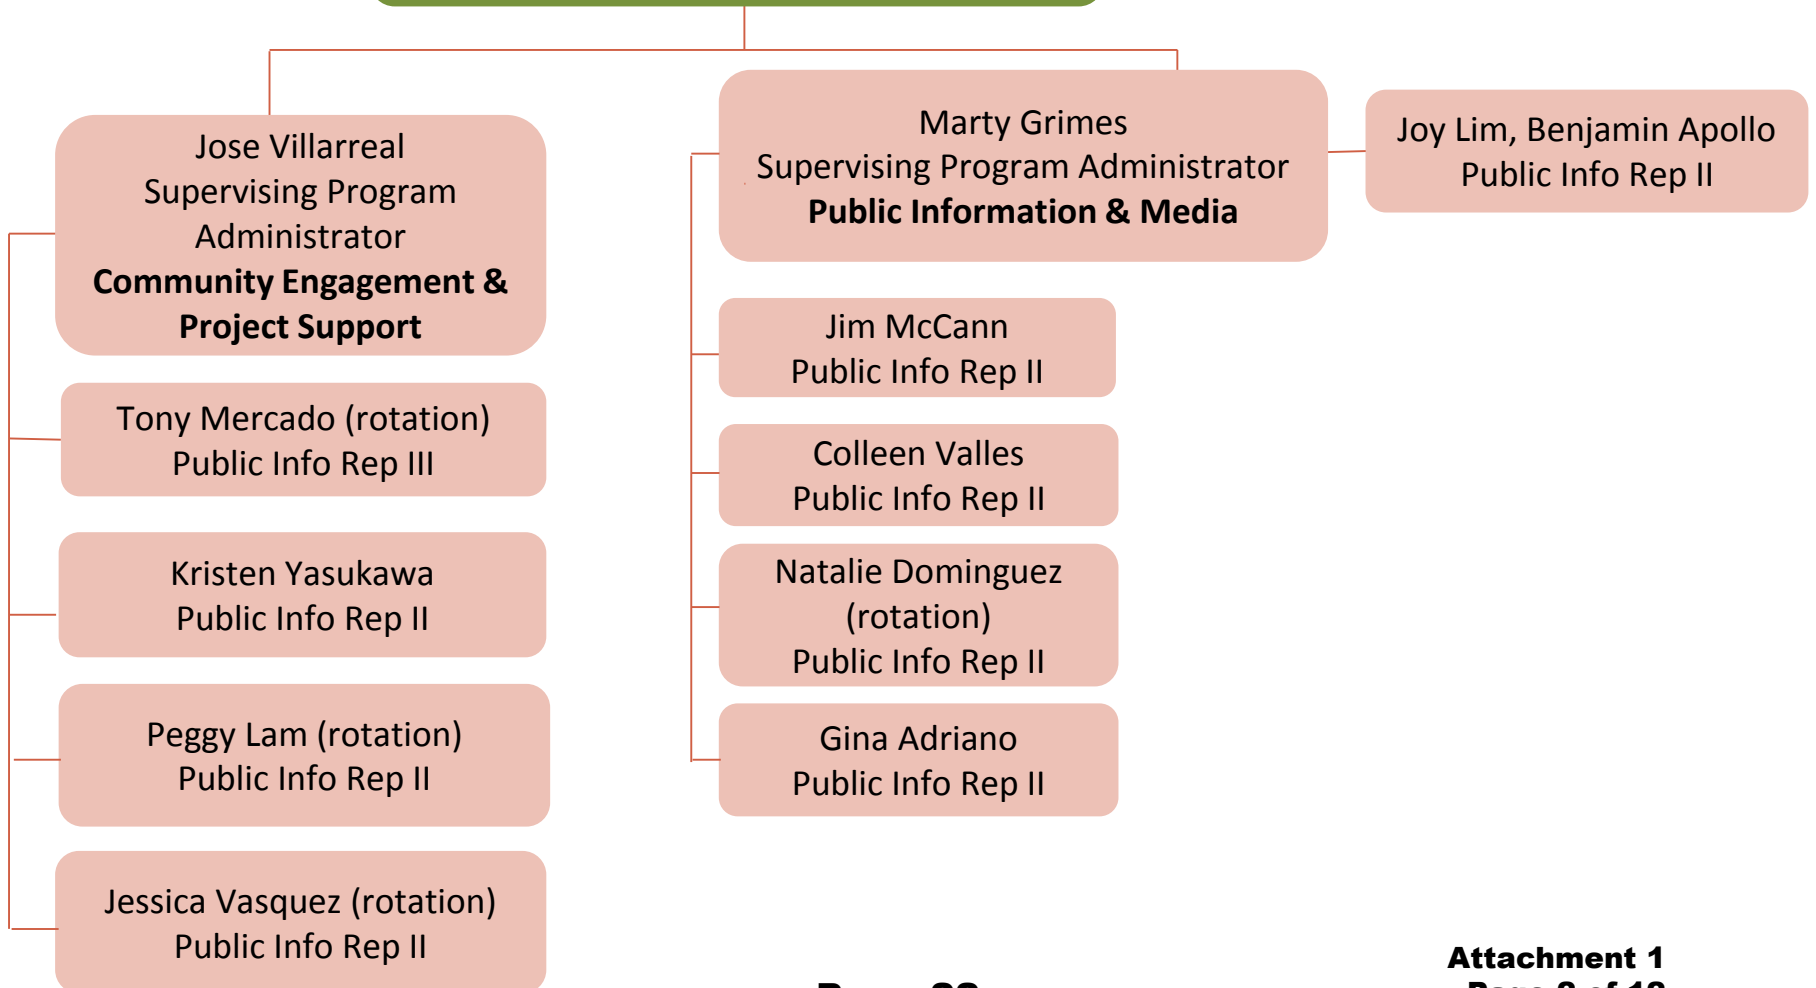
Jose Villarreal
Supervising Program Administrator
**Community Engagement & Project Support**

Tony Mercado (rotation)
Public Info Rep III

Kristen Yasukawa
Public Info Rep II

Peggy Lam (rotation)
Public Info Rep II

Jessica Vasquez (rotation)
Public Info Rep II

Marty Grimes
Supervising Program Administrator
**Public Information & Media**

Joy Lim, Benjamin Apollo
Public Info Rep II

Jim McCann
Public Info Rep II

Colleen Valles
Public Info Rep II

Natalie Dominguez (rotation)
Public Info Rep II

Gina Adriano
Public Info Rep II

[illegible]

**Attachment 1**
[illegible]